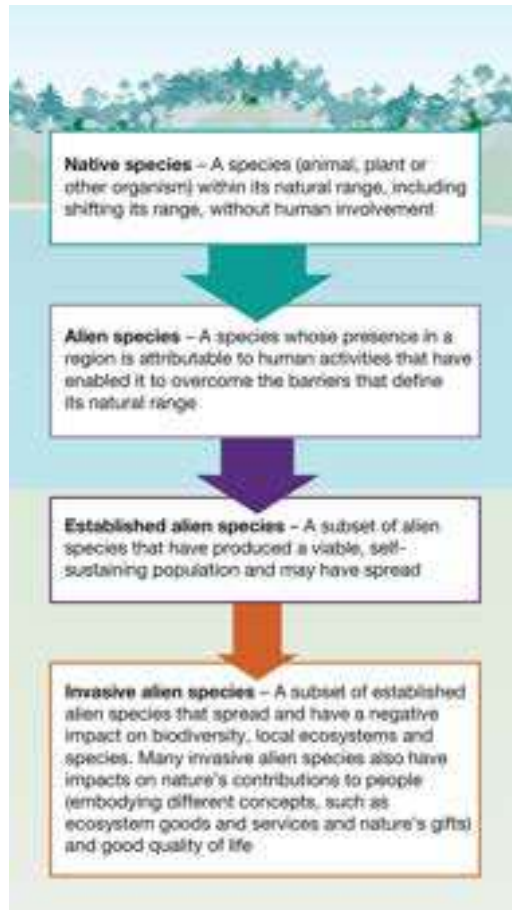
**Native species** – A species (animal, plant or other organism) within its natural range, including shifting its range, without human involvement

**Alien species** – A species whose presence in a region is attributable to human activities that have enabled it to overcome the barriers that define its natural range

**Established alien species** – A subset of alien species that have produced a viable, self-sustaining population and may have spread

**Invasive alien species** – A subset of established alien species that spread and have a negative impact on biodiversity, local ecosystems and species. Many invasive alien species also have impacts on nature's contributions to people (embodying different concepts, such as ecosystem goods and services and nature's gifts) and good quality of life